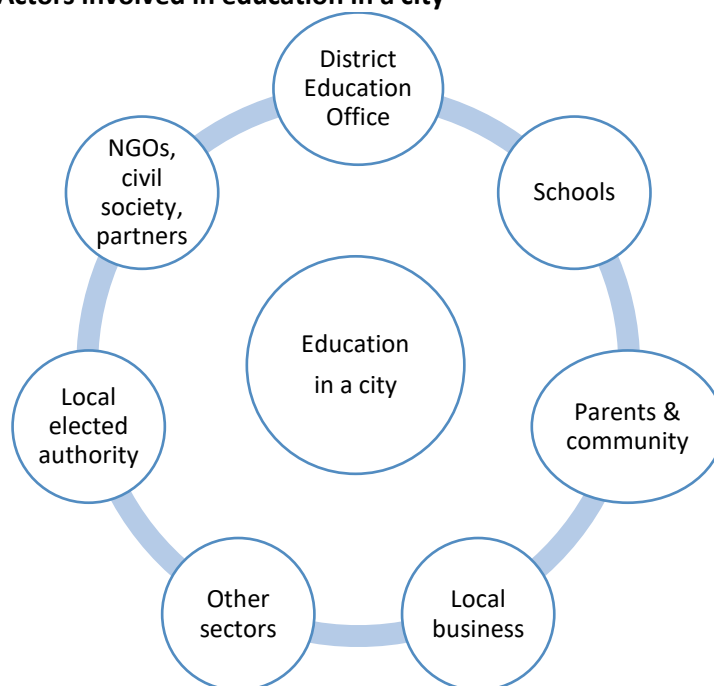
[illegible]ctors involved in education in a city

District Education Office

Schools

Parents & community

Local business

Other sectors

Local elected authority

NGOs, civil society, partners

Education in a city